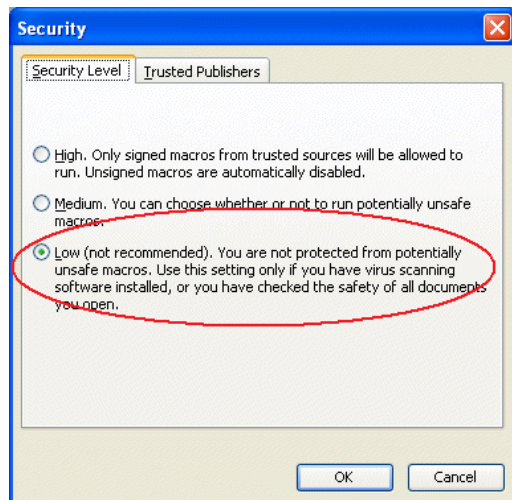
Security

Security Level | Trusted Publishers

High. Only signed macros from trusted sources will be allowed to run. Unsigned macros are automatically disabled.

Medium. You can choose whether or not to run potentially unsafe macros.

Low (not recommended). You are not protected from potentially unsafe macros. Use this setting only if you have virus scanning software installed, or you have checked the safety of all documents you open.

OK | Cancel